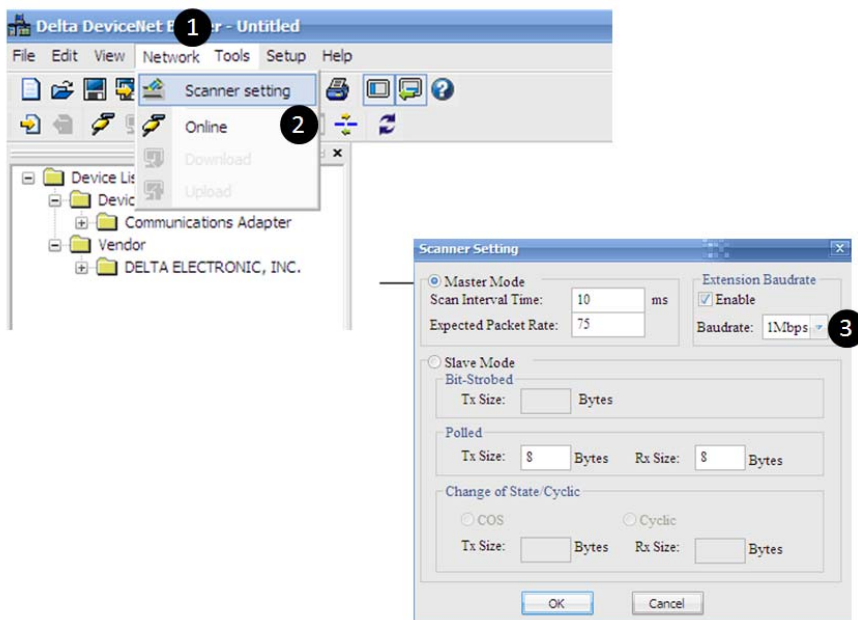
Delta DeviceNet B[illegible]er - Untitled 1

File Edit View Network Tools Setup Help

Scanner setting

Online 2

Download

Upload

Device Lis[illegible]
Devic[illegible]
Communications Adapter
Vendor
DELTA ELECTRONIC, INC.

Scanner Setting

Master Mode
Scan Interval Time: 10 ms
Expected Packet Rate: 75

Extension Baudrate
Enable
Baudrate: 1Mbps 3

Slave Mode
Bit-Strobed
Tx Size: Bytes

Polled
Tx Size: 8 Bytes Rx Size: 8 Bytes

Change of State/Cyclic
COS Cyclic
Tx Size: Bytes Rx Size: Bytes

OK Cancel